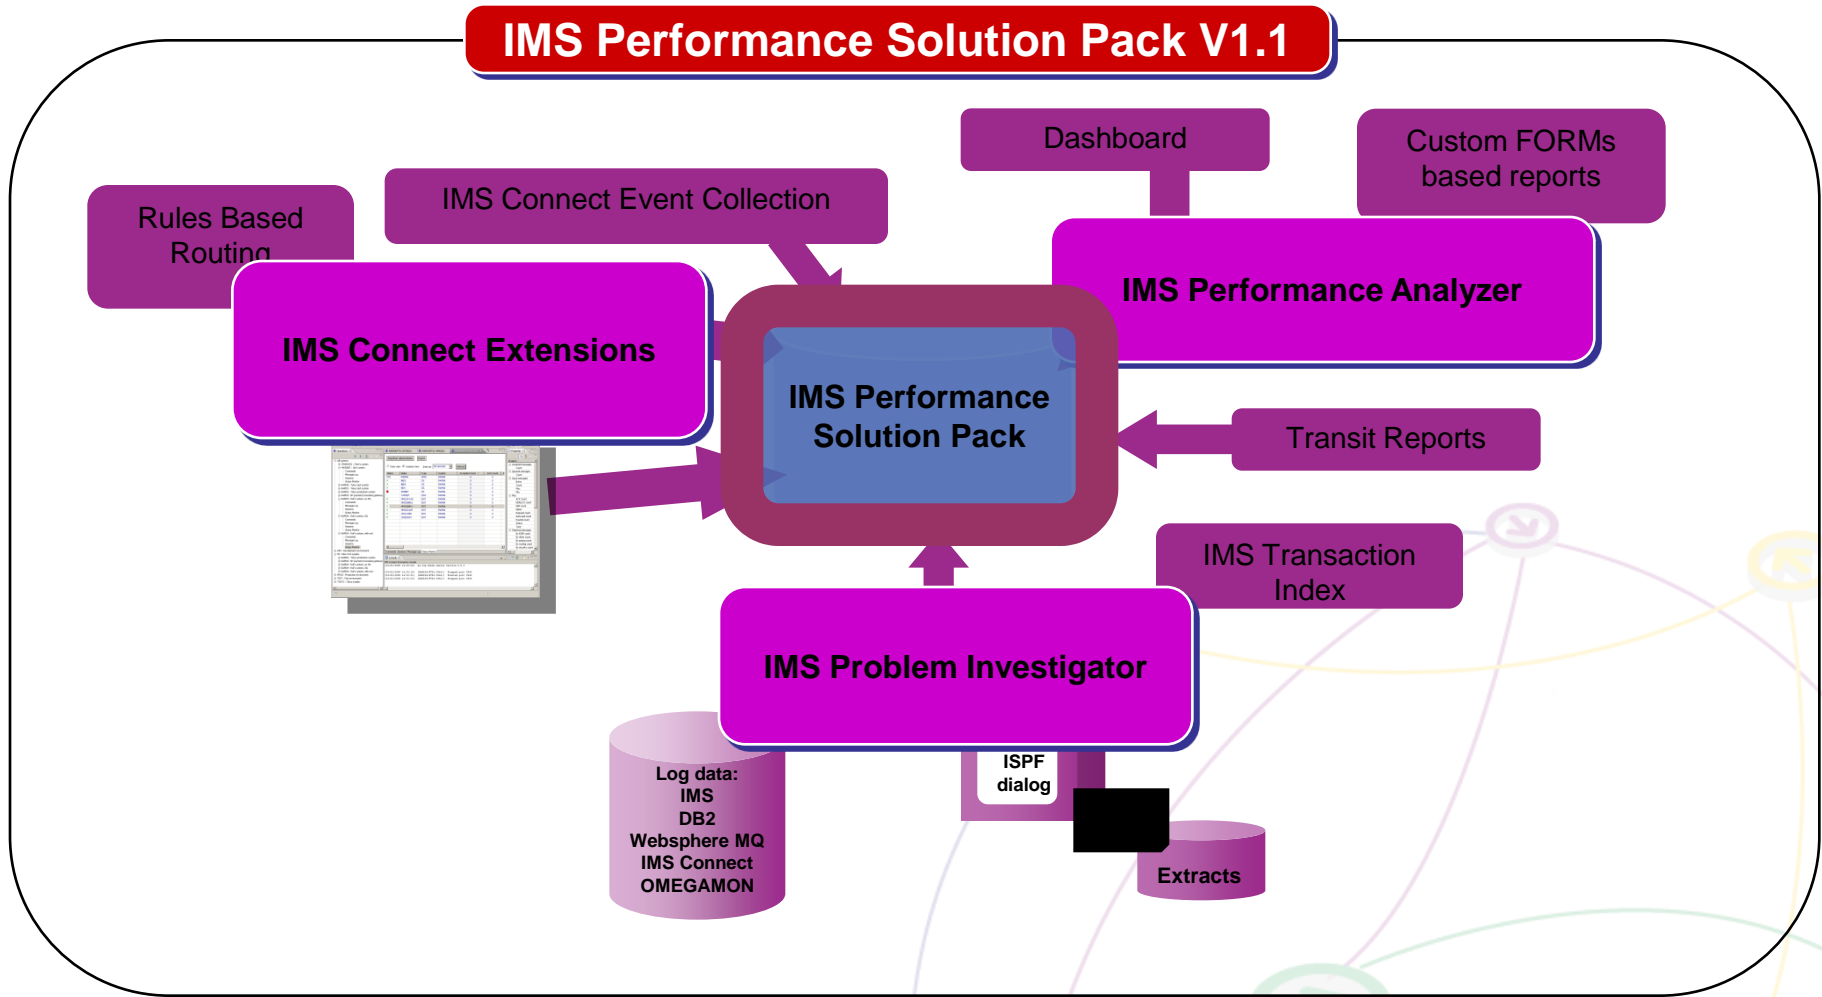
IMS Performance Solution Pack V1.1

Dashboard

Custom FORMs based reports

Rules Based Routing

IMS Connect Event Collection

IMS Performance Analyzer

IMS Connect Extensions

IMS Performance Solution Pack

Transit Reports

IMS Transaction Index

IMS Problem Investigator

Log data:
IMS
DB2
Websphere MQ
IMS Connect
OMEGAMON

ISPF dialog

Extracts